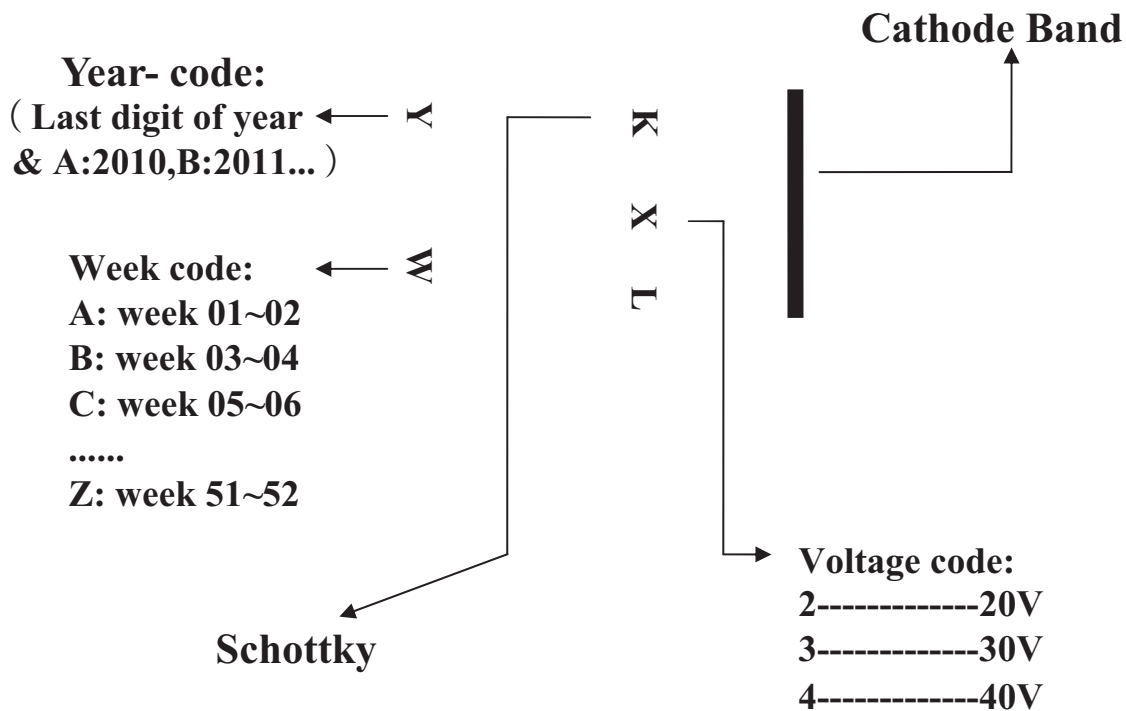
Cathode Band

Year- code:
（Last digit of year
& A:2010,B:2011...）

Y

K

X

W

L

Week code:
A: week 01~02
B: week 03~04
C: week 05~06
......
Z: week 51~52

Voltage code:
2-------------20V
3-------------30V
4-------------40V

Schottky